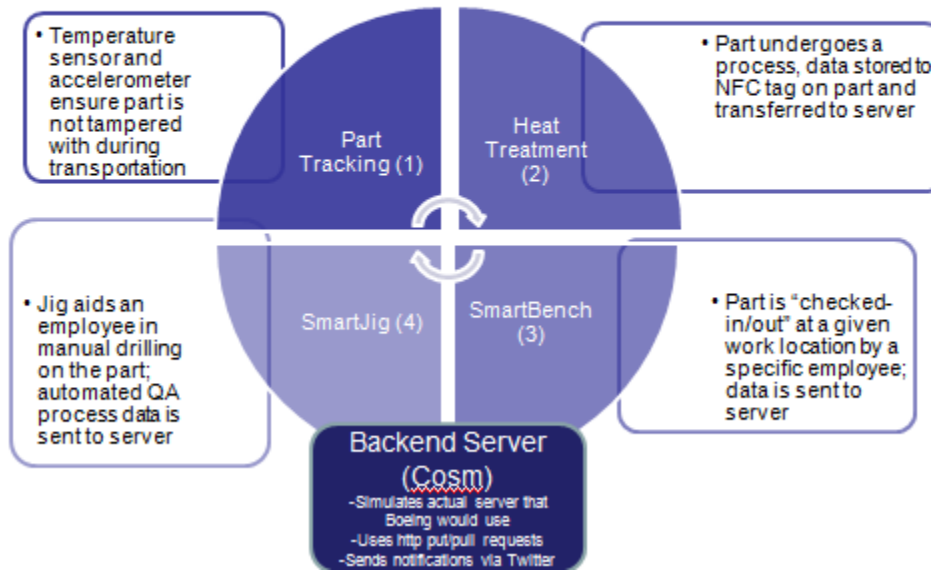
• Temperature sensor and accelerometer ensure part is not tampered with during transportation

Part Tracking (1)

Heat Treatment (2)

• Part undergoes a process, data stored to NFC tag on part and transferred to server

• Jig aids an employee in manual drilling on the part; automated QA process data is sent to server

SmartJig (4)

SmartBench (3)

• Part is "checked-in/out" at a given work location by a specific employee; data is sent to server

Backend Server (Cosm)

-Simulates actual server that Boeing would use
-Uses http put/pull requests
-Sends notifications via Twitter